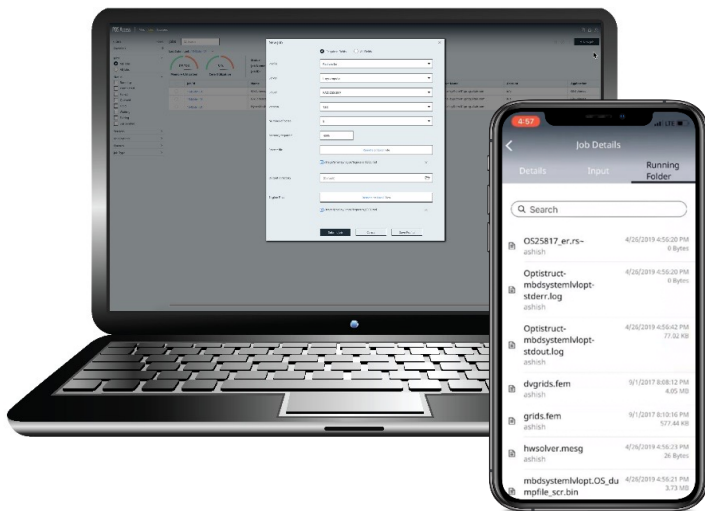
4:57

Job Details

Details

Input

Running Folder

Search

OS25817_er.rs~
ashish
4/26/2019 4:56:20 PM
0 Bytes

Optistruct-mbdsystemlvlopt-stderr.log
ashish
4/26/2019 4:56:20 PM
0 Bytes

Optistruct-mbdsystemlvlopt-stdout.log
ashish
4/26/2019 4:56:42 PM
77.02 KB

dvgrids.fem
ashish
9/1/2017 8:08:12 PM
4.05 MB

grids.fem
ashish
9/1/2017 8:10:16 PM
577.44 KB

hwsolver.mesg
ashish
4/26/2019 4:56:23 PM
26 Bytes

mbdsystemlvlopt.OS_dumpfile_scr.bin
4/26/2019 4:56:21 PM
3.73 MB